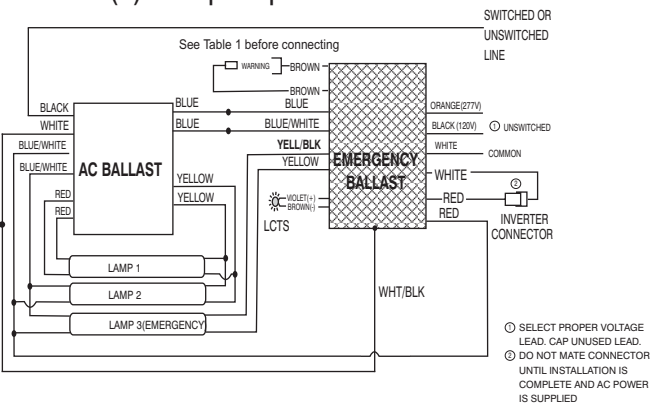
SWITCHED OR UNSWITCHED LINE

See Table 1 before connecting

WARNING

BROWN

BROWN

BLACK

WHITE

BLUE/WHITE

BLUE/WHITE

RED

RED

AC BALLAST

BLUE

BLUE

BLUE

BLUE/WHITE

YELL/BLK

YELLOW

YELLOW

YELLOW

EMERGENCY BALLAST

ORANGE(277V)

BLACK (120V)

① UNSWITCHED

WHITE

COMMON

WHITE

RED

RED

②

INVERTER CONNECTOR

VIOLET(+)

BROWN(-)

LCTS

LAMP 1

LAMP 2

LAMP 3(EMERGENCY

WHT/BLK

① SELECT PROPER VOLTAGE LEAD. CAP UNUSED LEAD.
② DO NOT MATE CONNECTOR UNTIL INSTALLATION IS COMPLETE AND AC POWER IS SUPPLIED